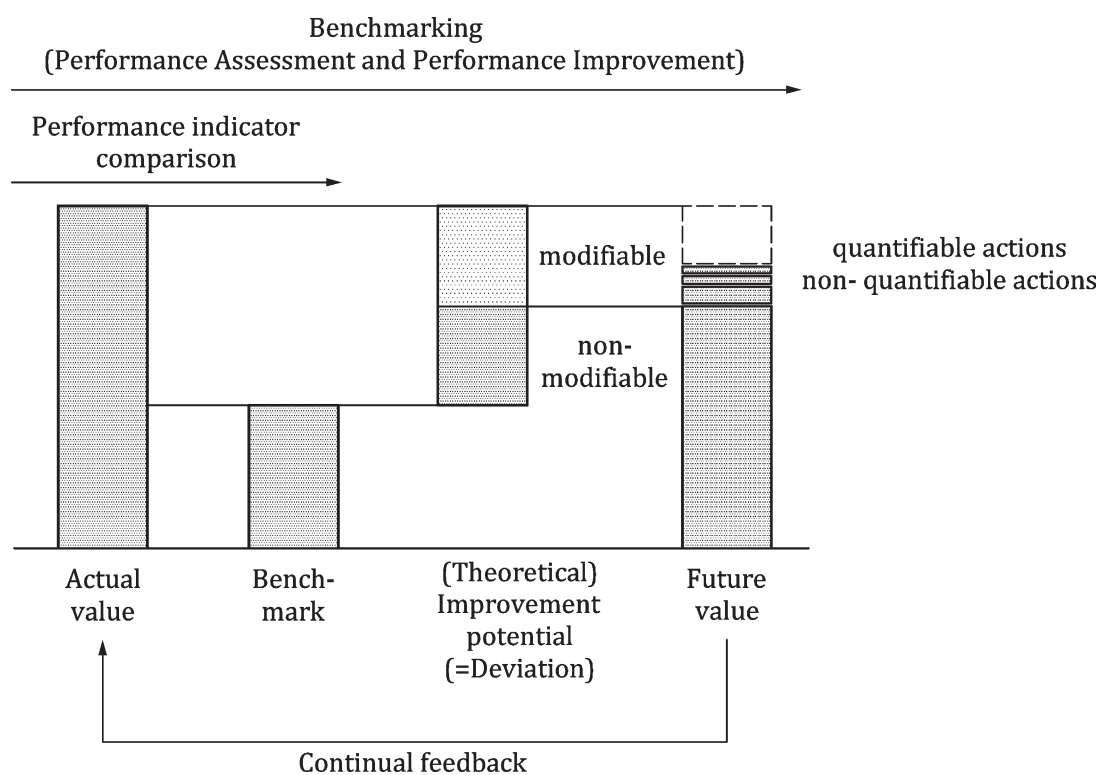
Benchmarking
(Performance Assessment and Performance Improvement)

Performance indicator comparison

modifiable

quantifiable actions
non- quantifiable actions

non-modifiable

Actual value

Bench-mark

(Theoretical) Improvement potential (=Deviation)

Future value

Continual feedback